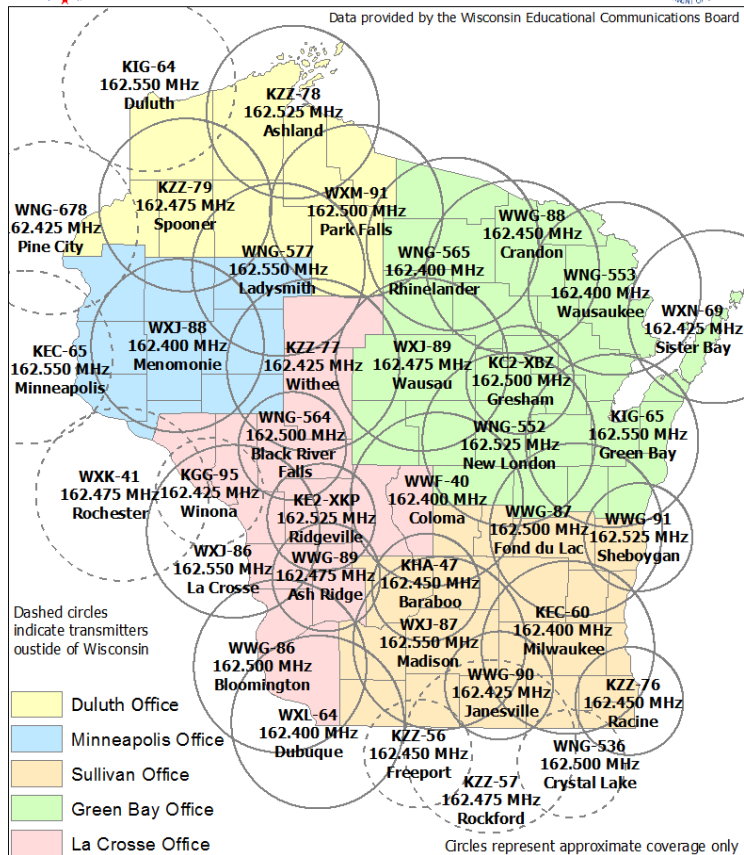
Data provided by the Wisconsin Educational Communications Board

KIG-64
162.550 MHz
Duluth

KZZ-78
162.525 MHz
Ashland

KZZ-79
162.475 MHz
Spooner

WXM-91
162.500 MHz
Park Falls

WNG-678
.62.425 MHz
Pine City

WWG-88
162.450 MHz
Crandon

WNG-565
162.400 MHz
Rhinelander

WNG-577
162.550 MHz
Ladysmith

WNG-553
162.400 MHz
Wausaukee

WXN-69
162.425 MHz
Sister Bay

WXJ-88
162.400 MHz
Menomonie

KEC-65
162.550 MHz
Minneapolis

KZZ-77
162.425 MHz
Withee

WXJ-89
162.475 MHz
Wausau

KC2-XBZ
162.500 MHz
Gresham

KIG-65
162.550 MHz
Green Bay

WNG-564
162.500 MHz
Black River Falls

WNG-552
162.525 MHz
New London

WXK-41
162.475 MHz
Rochester

KGG-95
162.425 MHz
Winona

WWF-40
162.400 MHz
Coloma

KE2-XKP
162.525 MHz
Ridgeville

WWG-87
162.500 MHz
Fond du Lac

WWG-91
162.525 MHz
Sheboygan

WXJ-86
162.550 MHz
La Crosse

WWG-89
162.475 MHz
Ash Ridge

KHA-47
162.450 MHz
Baraboo

Dashed circles indicate transmitters ouside of Wisconsin

KEC-60
162.400 MHz
Milwaukee

WXJ-87
162.550 MHz
Madison

WWG-86
162.500 MHz
Bloomington

WWG-90
162.425 MHz
Janesville

KZZ-76
162.450 MHz
Racine

WXL-64
162.400 MHz
Dubuque

KZZ-56
162.450 MHz
Freeport

WNG-536
162.500 MHz
Crystal Lake

KZZ-57
162.475 MHz
Rockford

Duluth Office
Minneapolis Office
Sullivan Office
Green Bay Office
La Crosse Office

Circles represent approximate coverage only